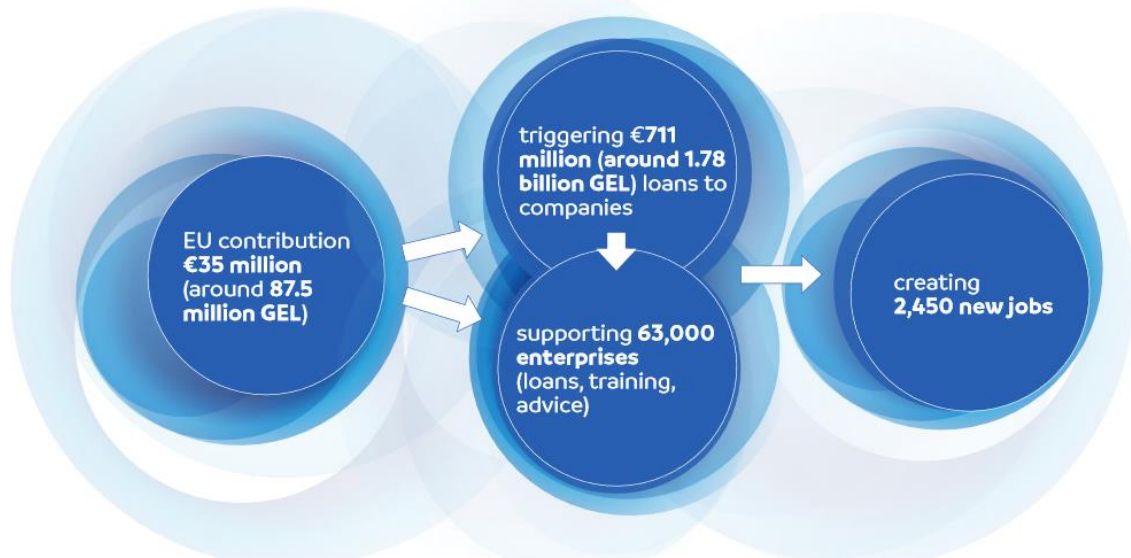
EU contribution €35 million (around 87.5 million GEL)

triggering €711 million (around 1.78 billion GEL) loans to companies

supporting 63,000 enterprises (loans, training, advice)

creating 2,450 new jobs